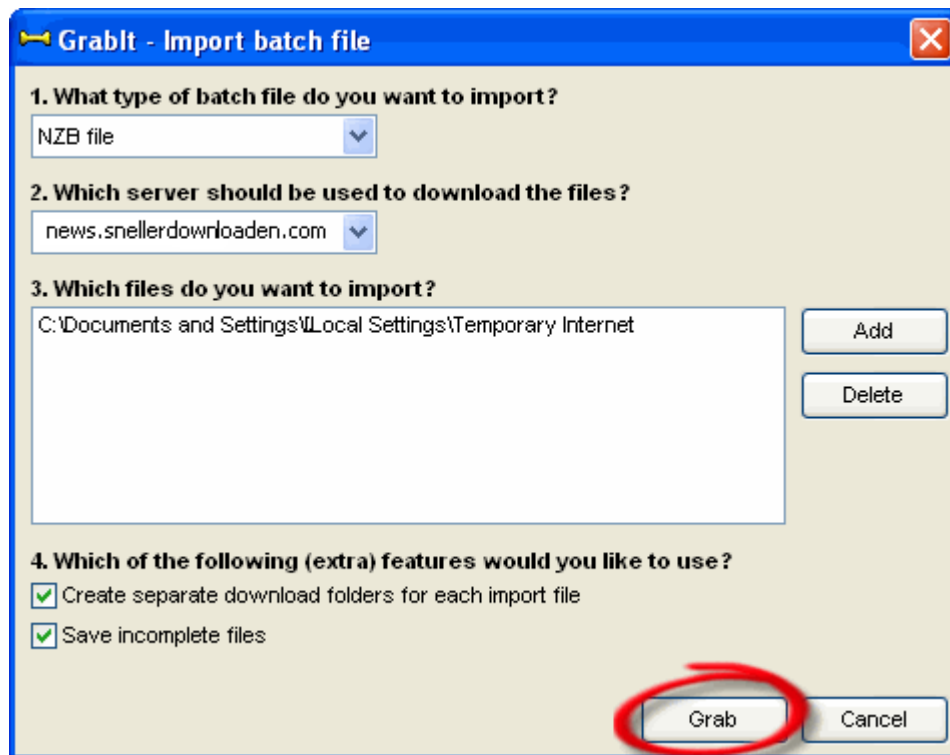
GrabIt - Import batch file

1. What type of batch file do you want to import?

NZB file

2. Which server should be used to download the files?

news.snellerdownloaden.com

3. Which files do you want to import?

C:\Documents and Settings\\Local Settings\Temporary Internet

Add

Delete

4. Which of the following (extra) features would you like to use?

Create separate download folders for each import file

Save incomplete files

Grab

Cancel